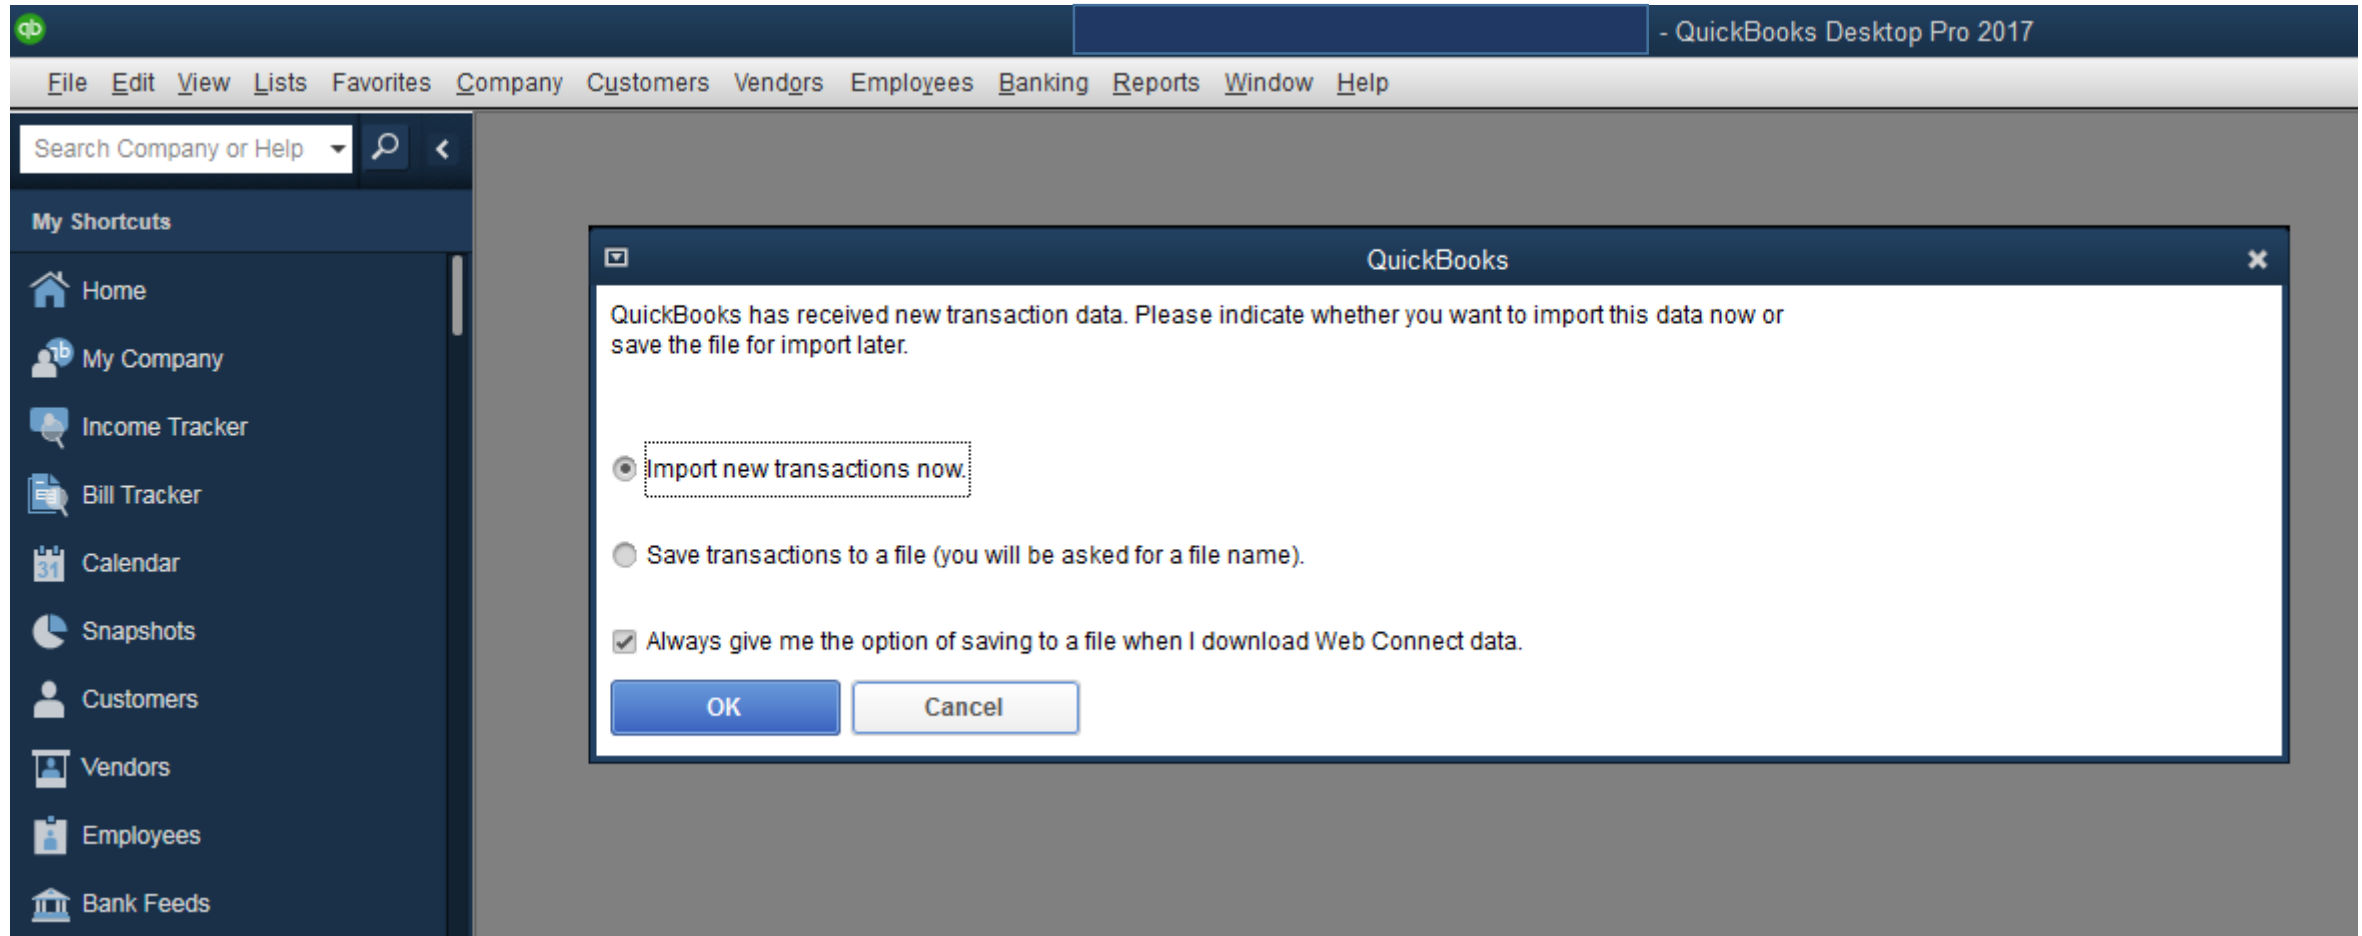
qb

- QuickBooks Desktop Pro 2017

File Edit View Lists Favorites Company Customers Vendors Employees Banking Reports Window Help

Search Company or Help

My Shortcuts

Home
My Company
Income Tracker
Bill Tracker
Calendar
Snapshots
Customers
Vendors
Employees
Bank Feeds

QuickBooks

QuickBooks has received new transaction data. Please indicate whether you want to import this data now or save the file for import later.

Import new transactions now.

Save transactions to a file (you will be asked for a file name).

Always give me the option of saving to a file when I download Web Connect data.

OK
Cancel